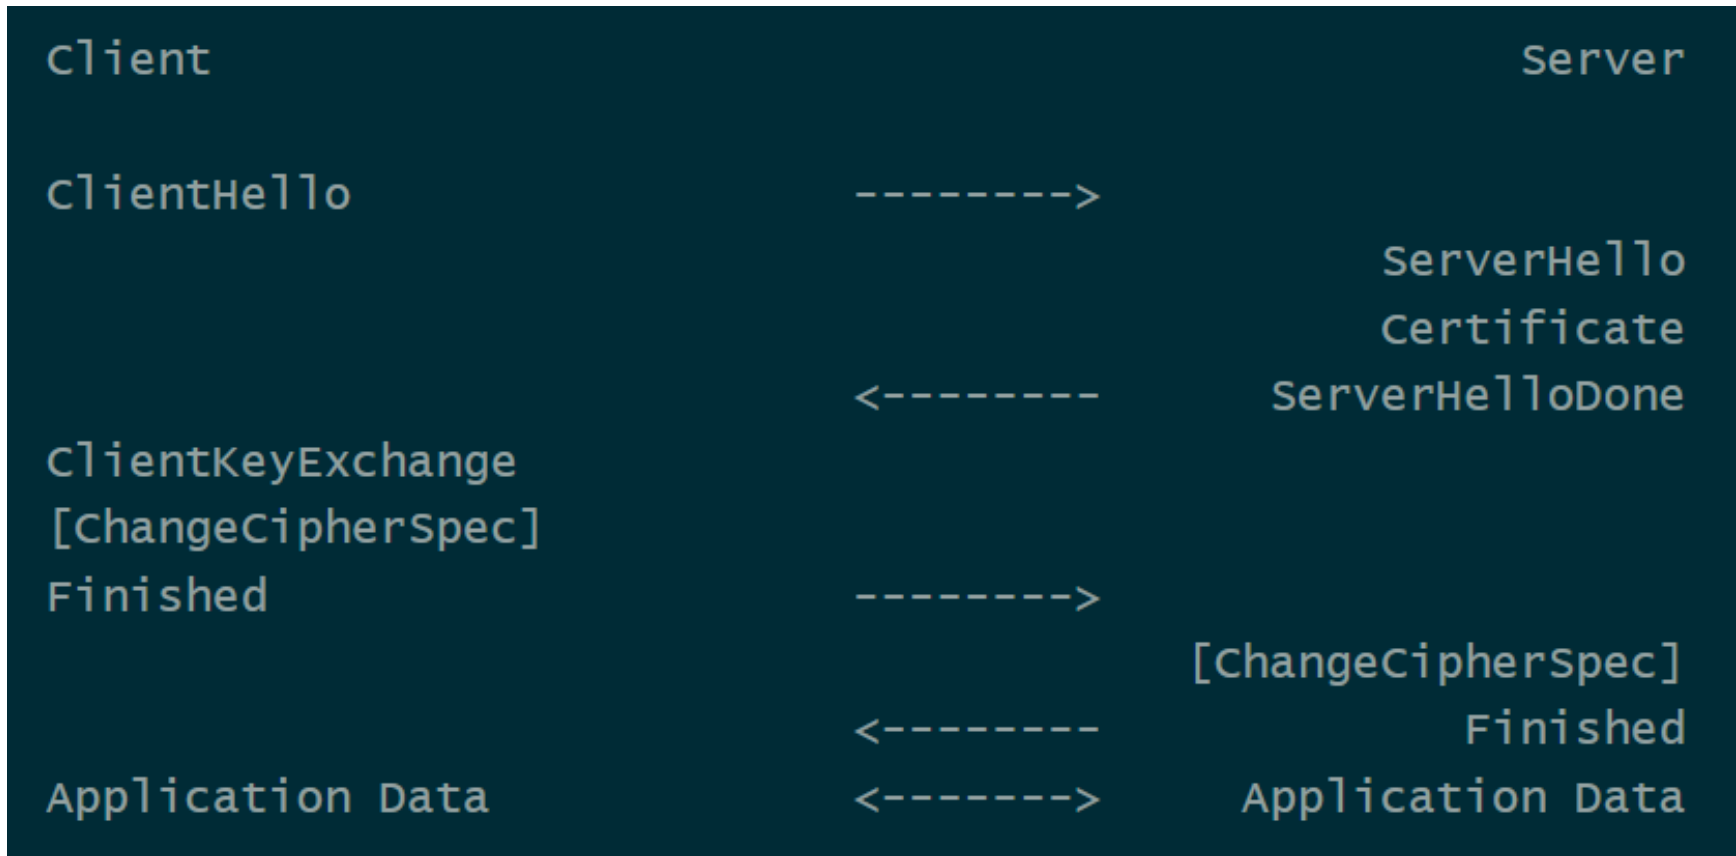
Client Server

ClientHello -------->

ServerHello

Certificate

<-------- ServerHelloDone

ClientKeyExchange

[ChangeCipherSpec]

Finished -------->

[ChangeCipherSpec]

<-------- Finished

Application Data <-------> Application Data